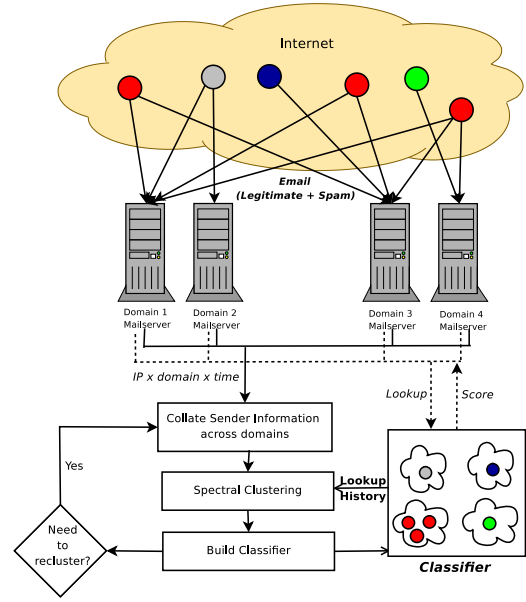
Internet

Email
(Legitimate + Spam)

Domain 1
Mailserver

Domain 2
Mailserver

Domain 3
Mailserver

Domain 4
Mailserver

IP x domain x time

Lookup

Score

Collate Sender Information across domains

Spectral Clustering

Lookup
History

Build Classifier

Yes

Need to recluster?

Classifier